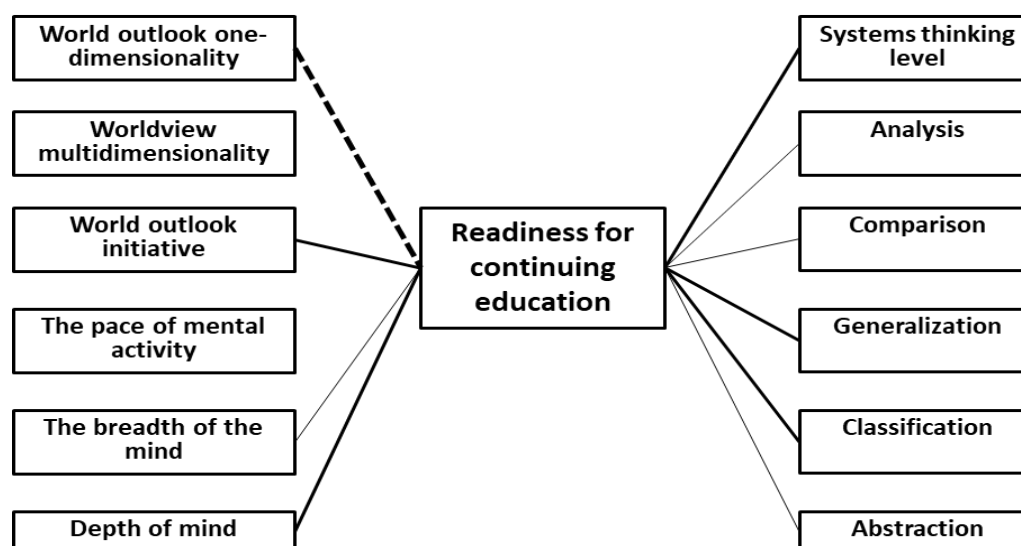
World outlook one-dimensionality

Worldview multidimensionality

World outlook initiative

The pace of mental activity

The breadth of the mind

Depth of mind

Readiness for continuing education

Systems thinking level

Analysis

Comparison

Generalization

Classification

Abstraction